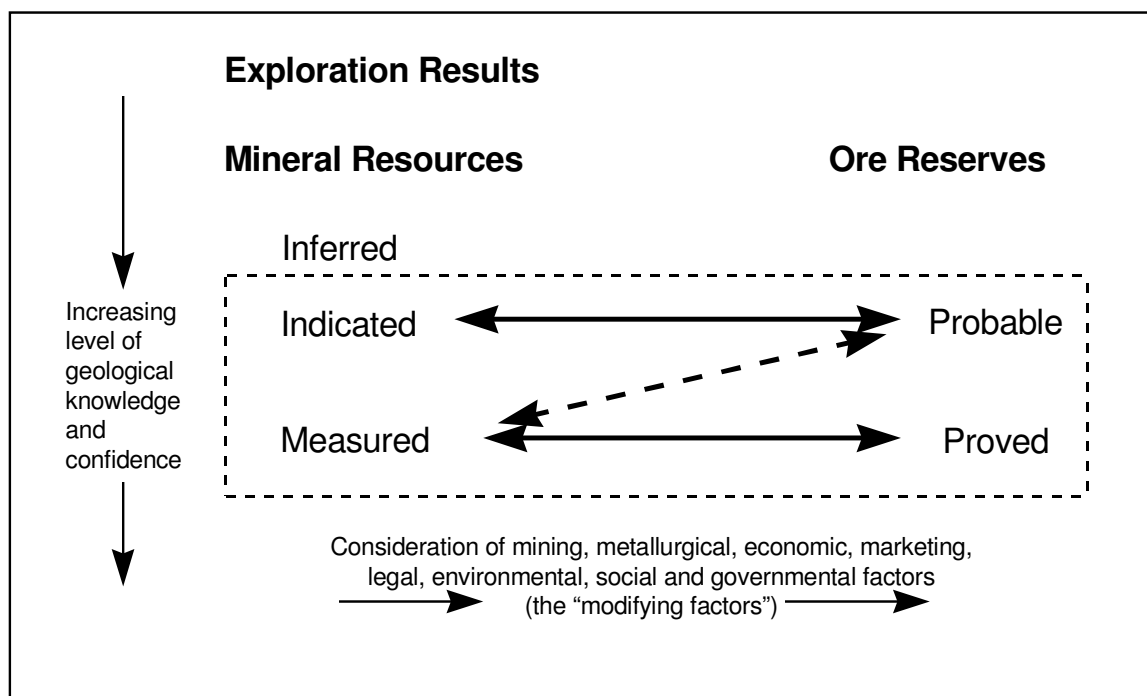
Exploration Results

Mineral Resources

Ore Reserves

Inferred

Increasing level of geological knowledge and confidence

Indicated

Probable

Measured

Proved

Consideration of mining, metallurgical, economic, marketing, legal, environmental, social and governmental factors (the "modifying factors")